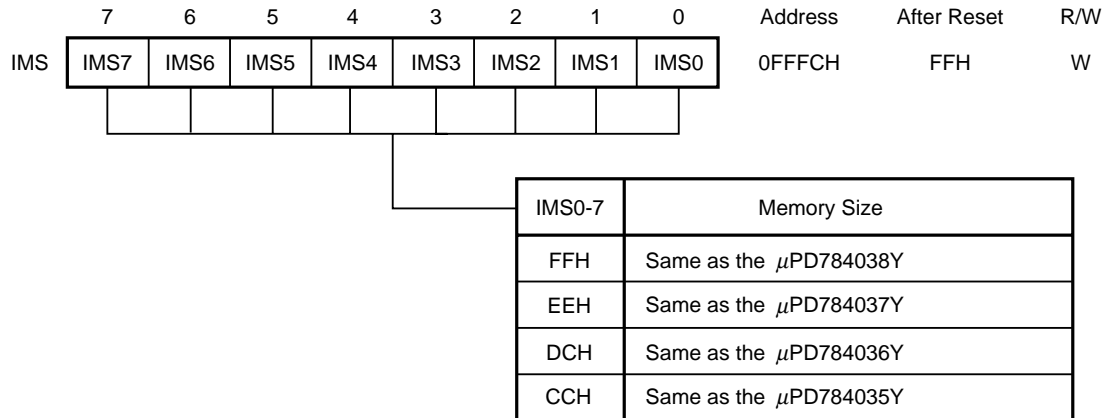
| | 7 | 6 | 5 | 4 | 3 | 2 | 1 | 0 | Address | After Reset | R/W |
|---|---|---|---|---|---|---|---|---|---|---|---|
| IMS | IMS7 | IMS6 | IMS5 | IMS4 | IMS3 | IMS2 | IMS1 | IMS0 | 0FFFCH | FFH | W |

| IMS0-7 | Memory Size |
|---|---|
| FFH | Same as the $\mu$PD784038Y |
| EEH | Same as the $\mu$PD784037Y |
| DCH | Same as the $\mu$PD784036Y |
| CCH | Same as the $\mu$PD784035Y |